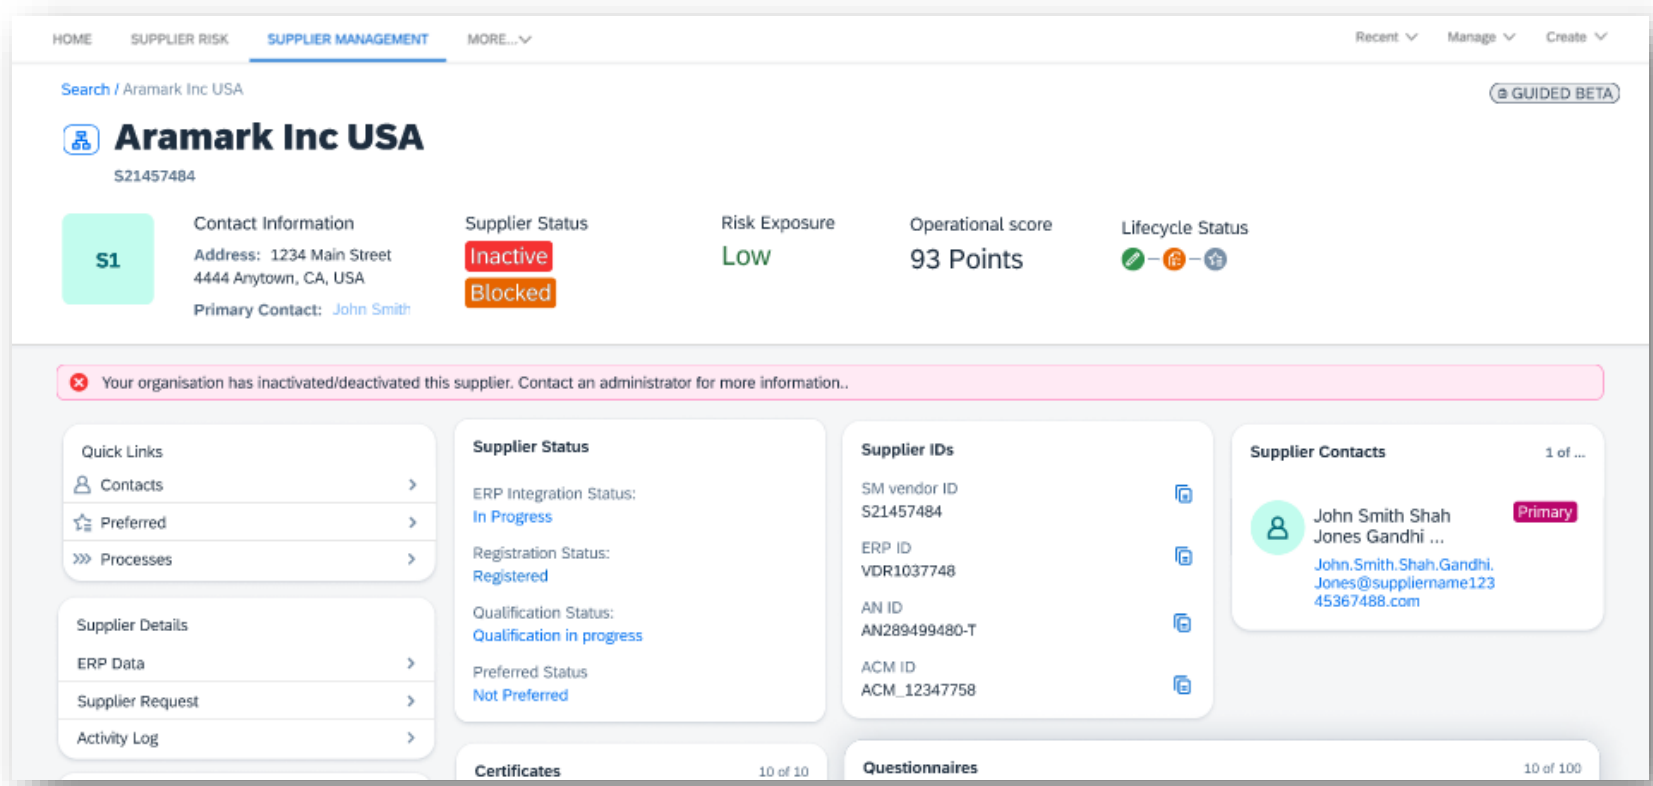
HOME SUPPLIER RISK SUPPLIER MANAGEMENT MORE...

Recent Manage Create

Search / Aramark Inc USA

GUIDED BETA

Aramark Inc USA

S21457484

S1

Contact Information

Address: 1234 Main Street 4444 Anytown, CA, USA

Primary Contact: John Smith

Supplier Status

Inactive

Blocked

Risk Exposure

Low

Operational score

93 Points

Lifecycle Status

Your organisation has inactivated/deactivated this supplier. Contact an administrator for more information..

Quick Links

Contacts

Preferred

Processes

Supplier Details

ERP Data

Supplier Request

Activity Log

Supplier Status

ERP Integration Status:

In Progress

Registration Status:

Registered

Qualification Status:

Qualification in progress

Preferred Status

Not Preferred

Supplier IDs

SM vendor ID

S21457484

ERP ID

VDR1037748

AN ID

AN289499480-T

ACM ID

ACM_12347758

Supplier Contacts

1 of ...

John Smith Shah Jones Gandhi ...

Primary

John.Smith.Shah.Gandhi.Jones@suppliername12345367488.com

Certificates

10 of 10

Questionnaires

10 of 100